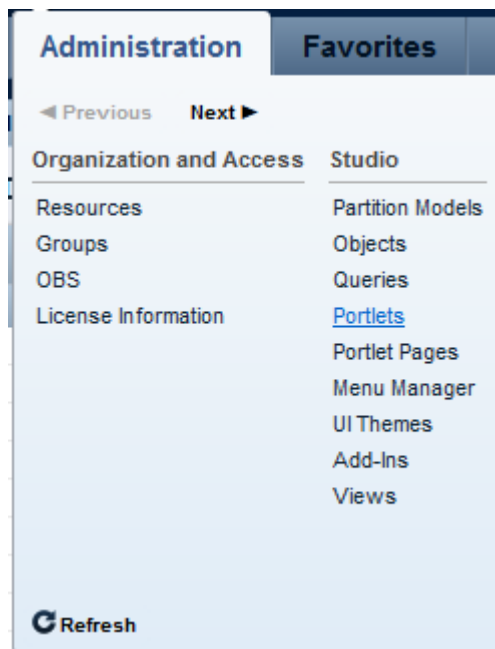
Administration Favorites

◀ Previous Next ▶

Organization and Access

Resources
Groups
OBS
License Information

Studio

Partition Models
Objects
Queries
Portlets
Portlet Pages
Menu Manager
UI Themes
Add-Ins
Views

Refresh